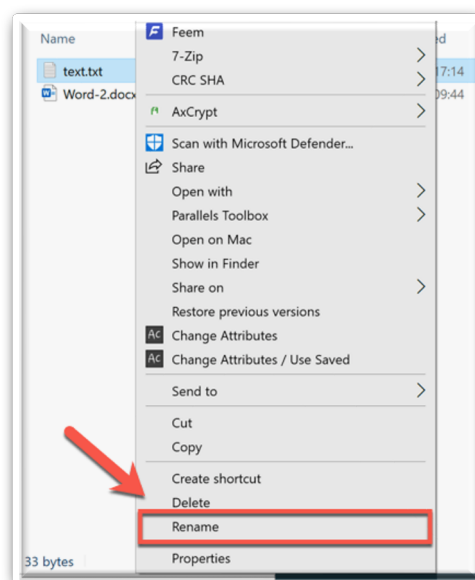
Name
text.txt
Word-2.docx
ed
17:14
09:44
Feem
7-Zip
CRC SHA
AxCrypt
Scan with Microsoft Defender...
Share
Open with
Parallels Toolbox
Open on Mac
Show in Finder
Share on
Restore previous versions
Change Attributes
Change Attributes / Use Saved
Send to
Cut
Copy
Create shortcut
Delete
Rename
Properties
33 bytes